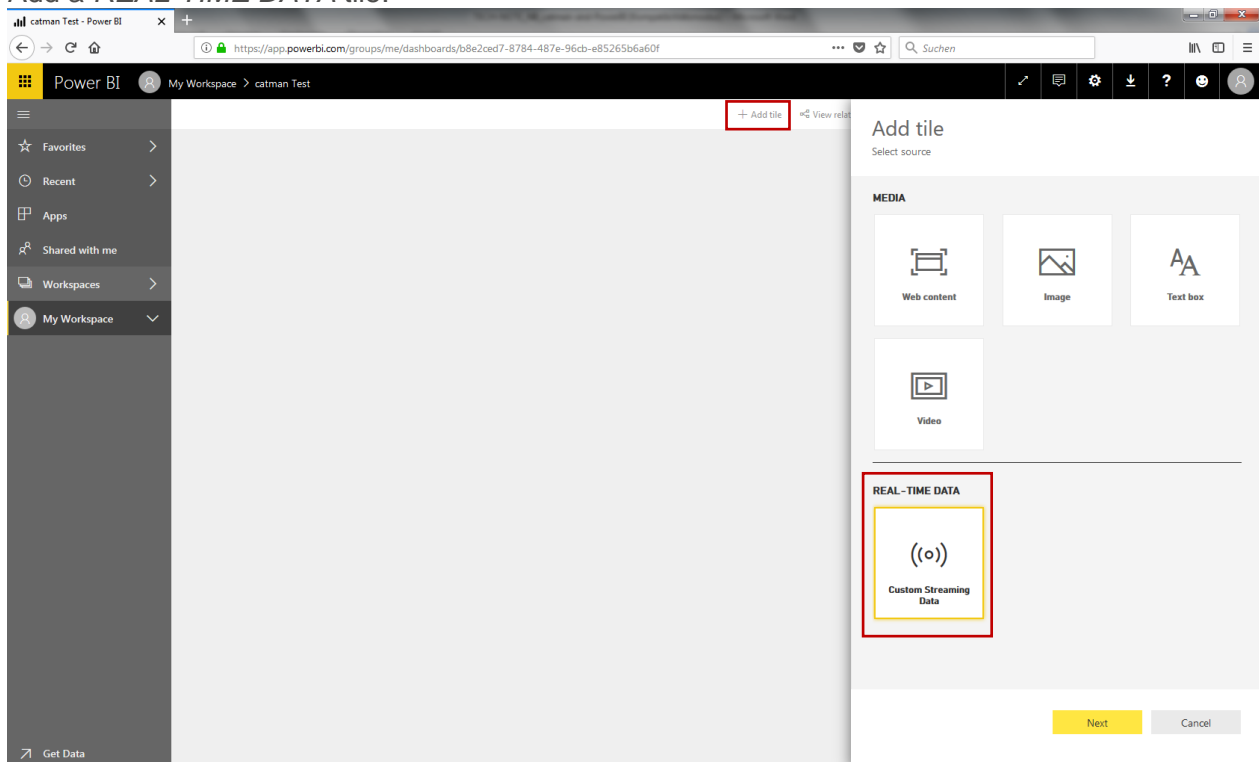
Add a REAL-TIME DATA tile.

catman Test - Power BI

https://app.powerbi.com/groups/me/dashboards/b8e2ced7-8784-487e-96cb-e85265b6a60f

Suchen

Power BI My Workspace > catman Test

+ Add tile View relat

Favorites
Recent
Apps
Shared with me
Workspaces
My Workspace

Get Data

Add tile
Select source

MEDIA

Web content
Image
Text box
Video

REAL-TIME DATA

Custom Streaming Data

Next
Cancel